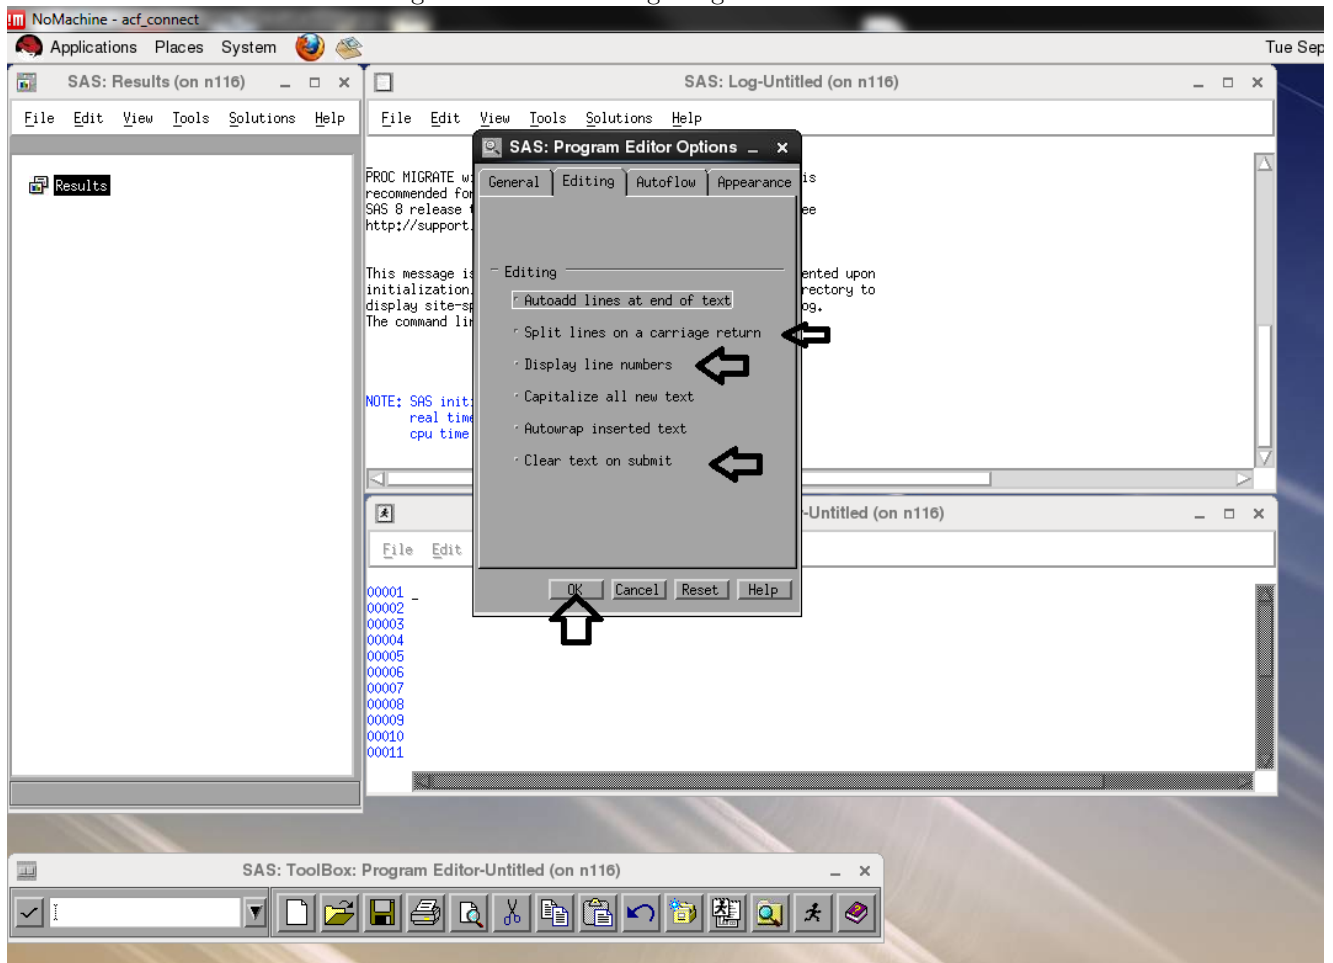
NoMachine - acf_connect
Applications Places System
Tue Sep

SAS: Results (on n116)
File Edit View Tools Solutions Help
Results

SAS: Log-Untitled (on n116)
File Edit View Tools Solutions Help

PROC MIGRATE w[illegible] is
recommended fo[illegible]
SAS 8 release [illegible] ee
http://support.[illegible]

This message is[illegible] ented upon
initialization.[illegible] rectory to
display site-sp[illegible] og.
The command lin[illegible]

NOTE: SAS init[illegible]
real time
cpu time

SAS: Program Editor Options
General Editing Autoflow Appearance
Editing
Autoadd lines at end of text
Split lines on a carriage return
Display line numbers
Capitalize all new text
Autowrap inserted text
Clear text on submit
OK Cancel Reset Help

-Untitled (on n116)
File Edit
00001 _
00002
00003
00004
00005
00006
00007
00008
00009
00010
00011

SAS: ToolBox: Program Editor-Untitled (on n116)